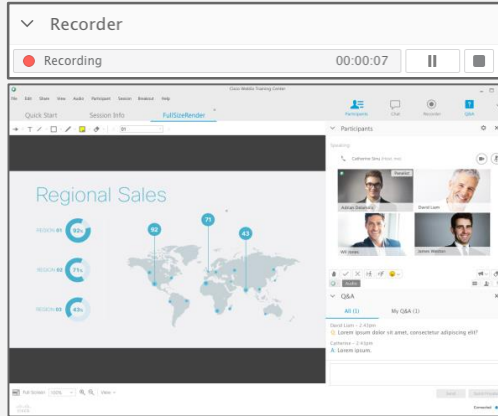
Recorder

Recording 00:00:07

Cisco Webex Training Center

File Edit Share View Audio Participant Session Breakout Help

Participants Chat Recorder Q&A

Quick Start Session Info FullSizeRender

Participants

Speaking:

Catherine Sinu

Presenter

Adrian Gosseaume

David Liam

Will Jones

James Napleton

Regional Sales

REGION 01 92%

REGION 02 71%

REGION 03 43%

92

71

43

Q&A

All (1) My Q&A (1)

David Liam - 2:40pm
Q: Lorem ipsum dolor sit amet, consectetur adipiscing elit?

Catherine - 2:40pm
A: Lorem ipsum.

Full Screen 100%

View

Send